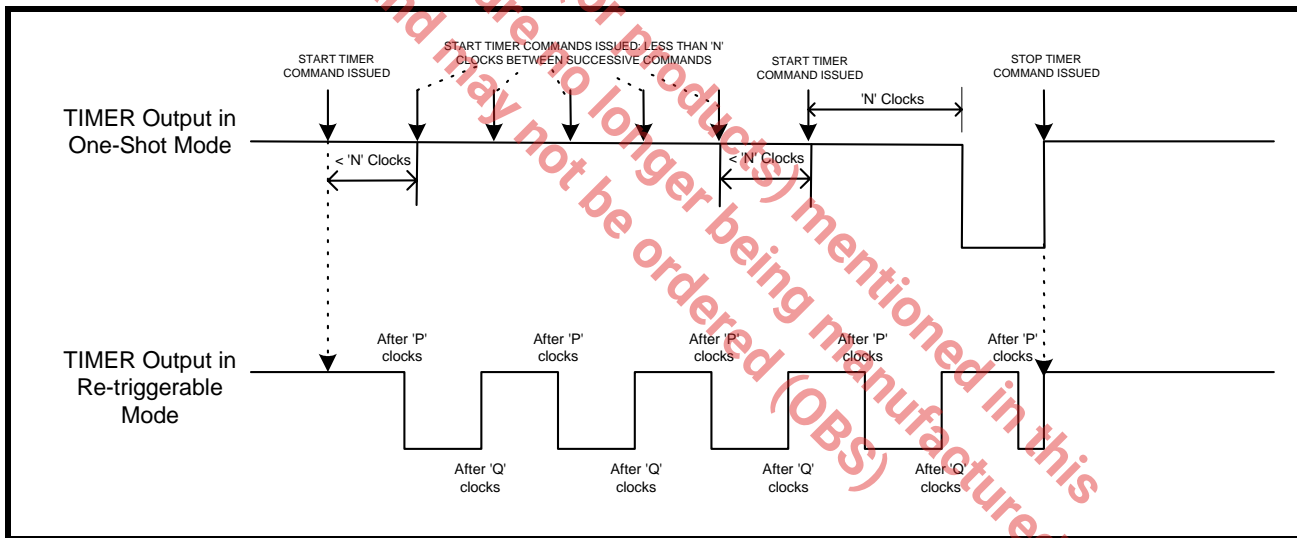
START TIMER COMMAND ISSUED

START TIMER COMMANDS ISSUED: LESS THAN 'N' CLOCKS BETWEEN SUCCESSIVE COMMANDS

START TIMER COMMAND ISSUED

STOP TIMER COMMAND ISSUED

'N' Clocks

TIMER Output in One-Shot Mode

< 'N' Clocks

< 'N' Clocks

TIMER Output in Re-triggerable Mode

After 'P' clocks

After 'P' clocks

After 'P' clocks

After 'P' clocks

After 'P' clocks

After 'Q' clocks

After 'Q' clocks

After 'Q' clocks

After 'Q' clocks

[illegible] and may not be ordered are no longer being manufactured (OBS) products) mentioned in this